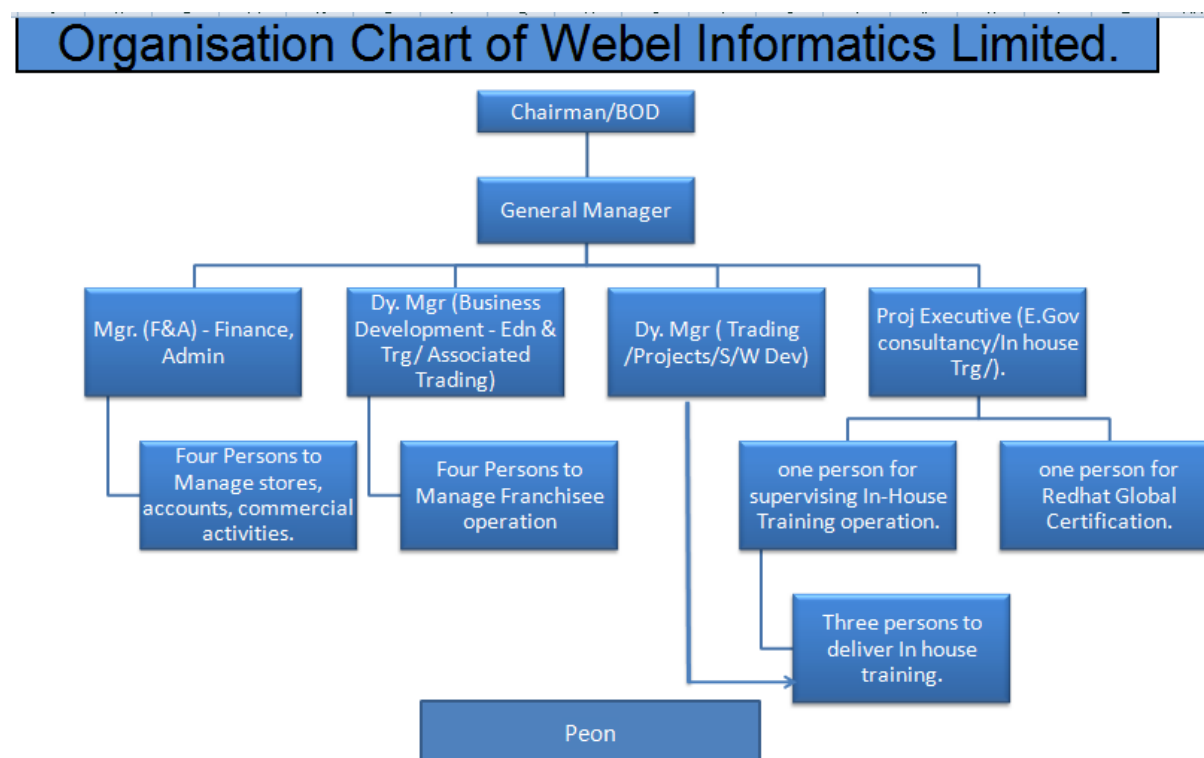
Organisation Chart of Webel Informatics Limited.

Chairman/BOD

General Manager

Mgr. (F&A) - Finance, Admin

Dy. Mgr (Business Development - Edn & Trg/ Associated Trading)

Dy. Mgr ( Trading /Projects/S/W Dev)

Proj Executive (E.Gov consultancy/In house Trg/).

Four Persons to Manage stores, accounts, commercial activities.

Four Persons to Manage Franchisee operation

one person for supervising In-House Training operation.

one person for Redhat Global Certification.

Three persons to deliver In house training.

Peon